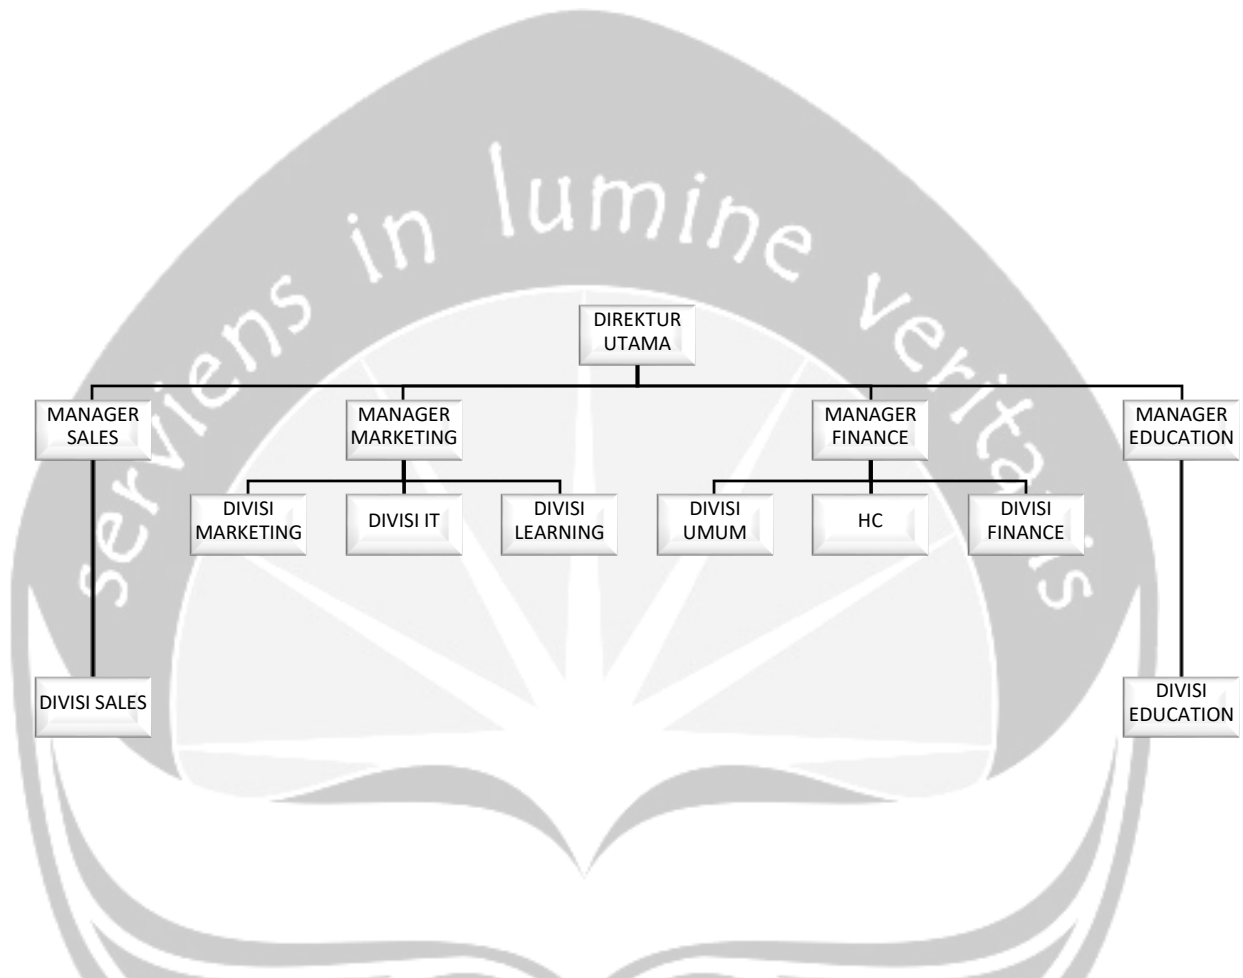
serviens in lumine veritatis

DIREKTUR UTAMA

MANAGER SALES

MANAGER MARKETING

MANAGER FINANCE

MANAGER EDUCATION

DIVISI MARKETING

DIVISI IT

DIVISI LEARNING

DIVISI UMUM

HC

DIVISI FINANCE

DIVISI SALES

DIVISI EDUCATION